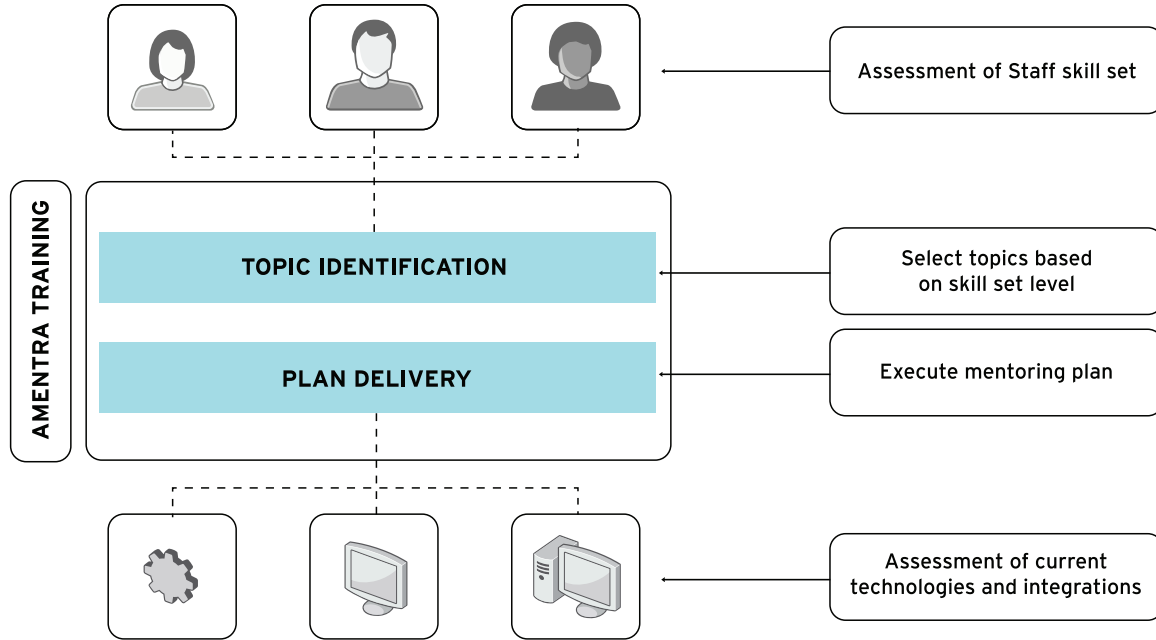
Assessment of Staff skill set

AMENTRA TRAINING

TOPIC IDENTIFICATION

PLAN DELIVERY

Select topics based on skill set level

Execute mentoring plan

Assessment of current technologies and integrations